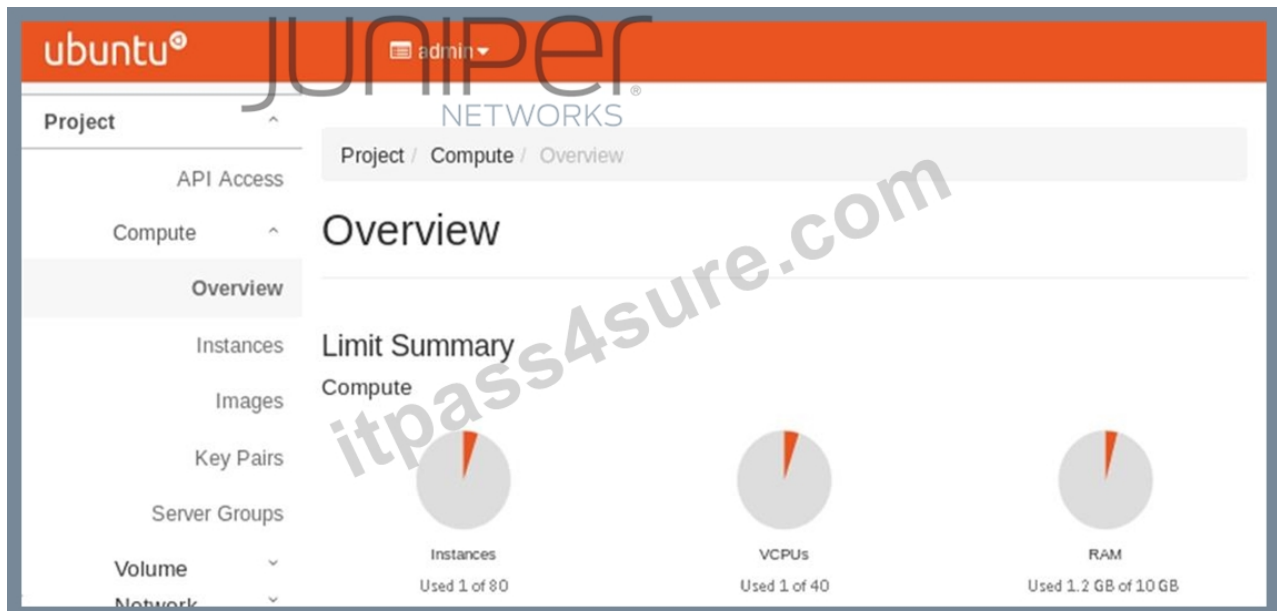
ubuntu

JUNIPER NETWORKS

admin

Project

API Access

Compute

Overview

Instances

Images

Key Pairs

Server Groups

Volume

Network

Project / Compute / Overview

Overview

itpass4sure.com

Limit Summary

Compute

Instances

Used 1 of 80

VCPUs

Used 1 of 40

RAM

Used 1.2 GB of 10 GB